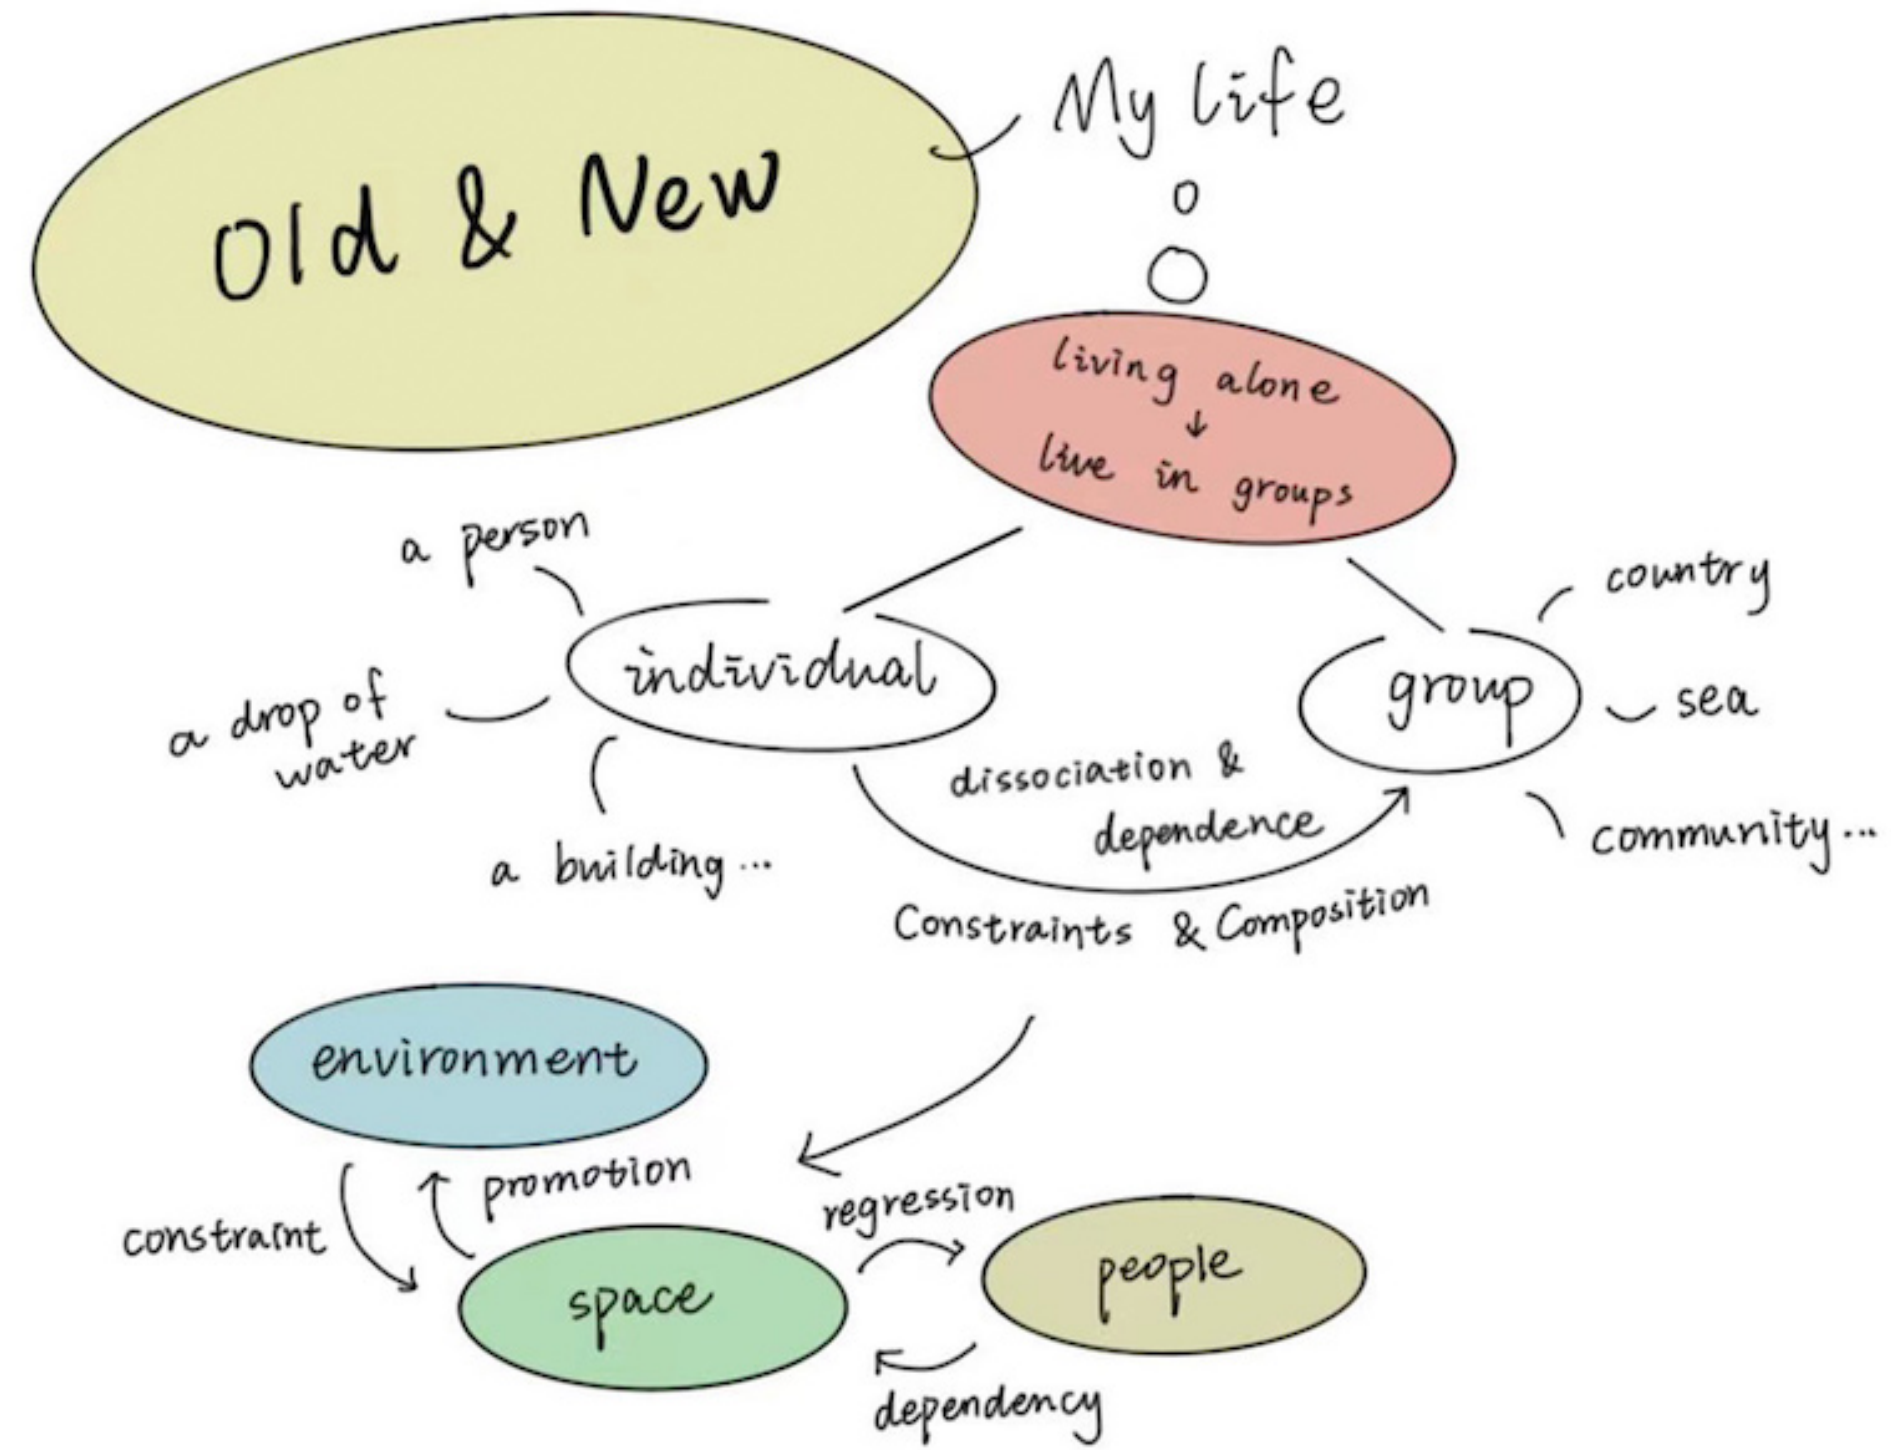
Old & New

My life

living alone
↓
live in groups

a person

individual

a drop of water

a building ...

group

country

sea

community ...

dissociation & dependence

Constraints & Composition

environment

constraint

promotion

space

regression

people

dependency